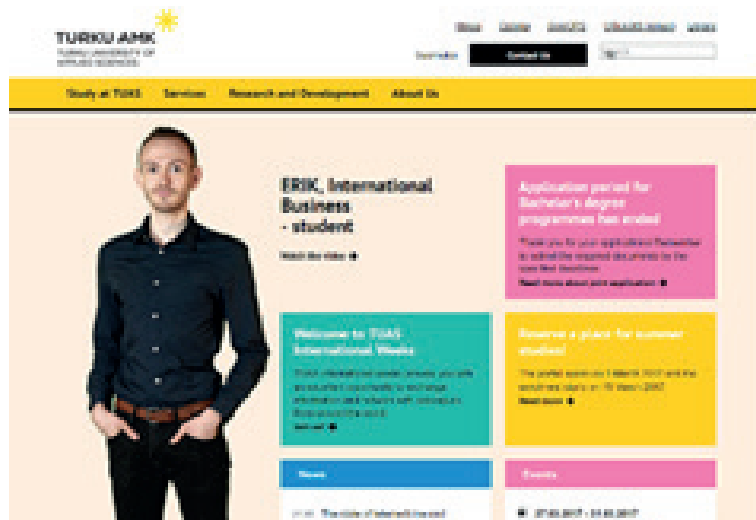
TURKU AMK
TURKU UNIVERSITY OF APPLIED SCIENCES

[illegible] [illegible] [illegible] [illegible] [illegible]

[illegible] Contact Us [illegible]

Study at TUAS Services Research and Development About Us

ERIK, International Business - student

Watch the video

Application period for Bachelor's degree programmes has ended

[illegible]

Read more about next application

Welcome to TUAS International Weeks

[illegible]

Read more

Reserve a place for summer studies!

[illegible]

Read more

News

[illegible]

Events

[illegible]